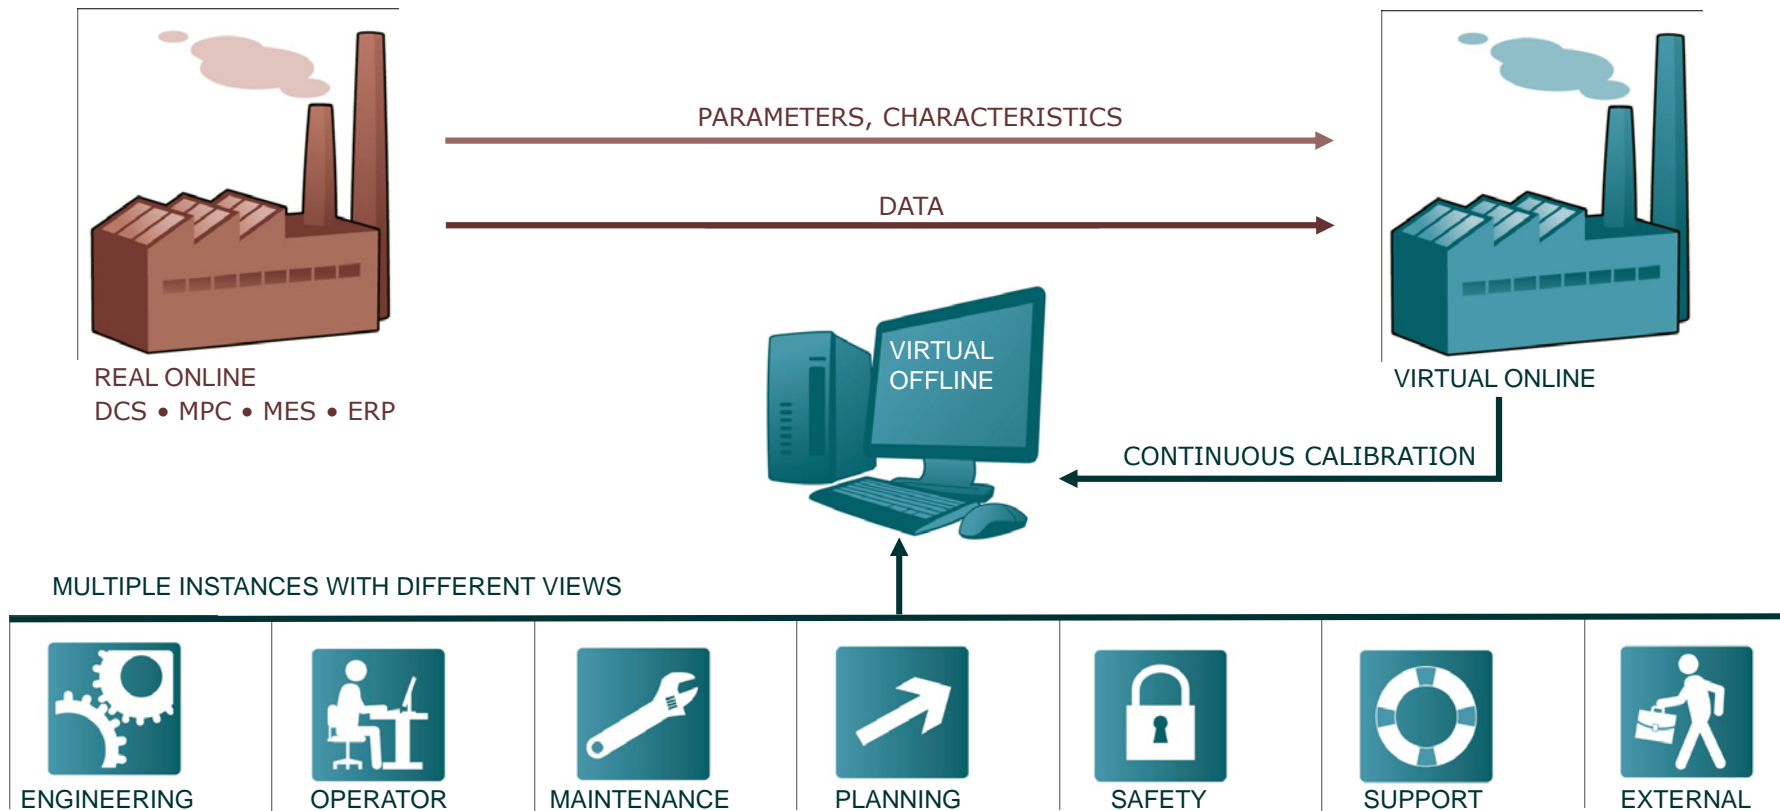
PARAMETERS, CHARACTERISTICS

DATA

REAL ONLINE
DCS • MPC • MES • ERP

VIRTUAL
OFFLINE

VIRTUAL ONLINE

CONTINUOUS CALIBRATION

MULTIPLE INSTANCES WITH DIFFERENT VIEWS

ENGINEERING

OPERATOR

MAINTENANCE

PLANNING

SAFETY

SUPPORT

EXTERNAL